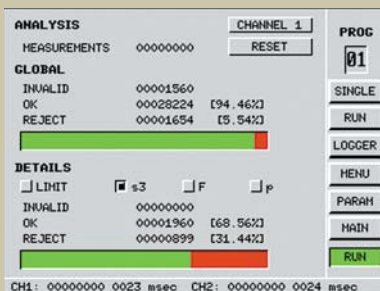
ANALYSIS
CHANNEL 1
PROG
01
MEASUREMENTS 00000000
RESET
GLOBAL
INVALID 00001560
OK 00028224 [94.46%]
REJECT 00001654 [5.54%]
SINGLE
RUN
LOGGER
DETAILS
LIMIT
s3
F
p
MENU
INVALID 00000000
OK 00001960 [68.56%]
REJECT 00000899 [31.44%]
PARAM
MAIN
RUN
CH1: 00000000 0023 msec CH2: 00000000 0024 msec